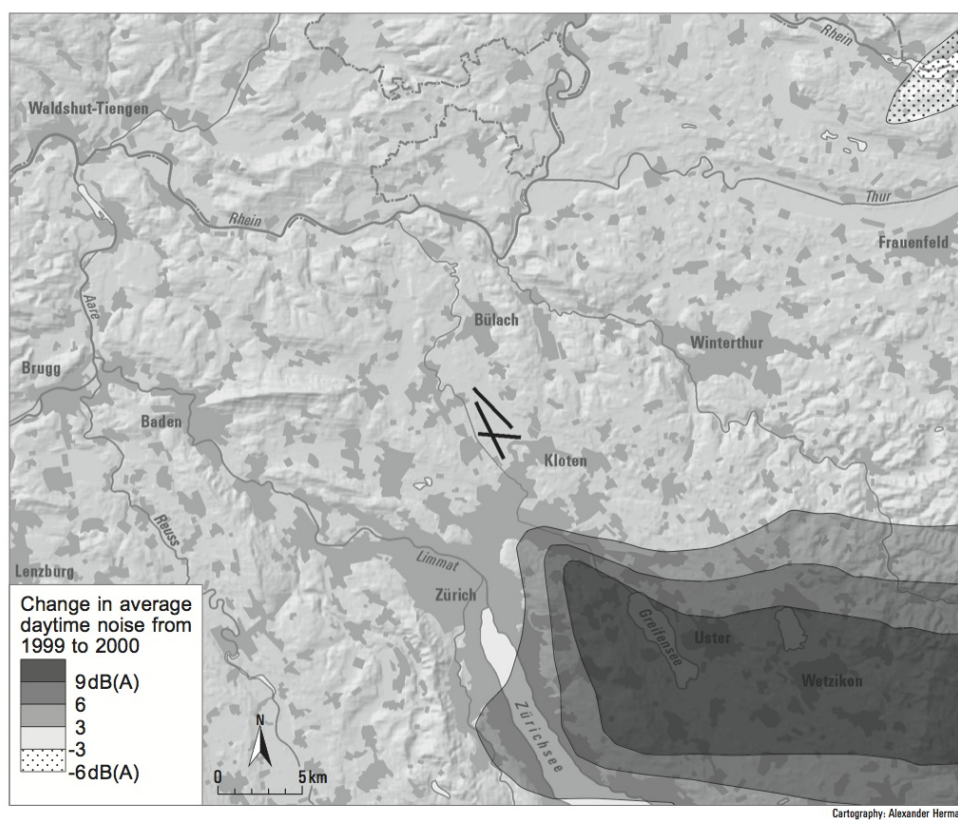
Rhein
Waldshut-Tiengen
Thur
Rhein
Frauenfeld
Aare
Bülach
Winterthur
Brugg
Baden
Kloten
Reuss
Limmat
Lenzburg
Zürich
Greifensee
Uster
Wetzikon
Zürichsee

Change in average daytime noise from 1999 to 2000
9dB(A)
6
3
-3
-6dB(A)

N
0
5 km

Cartography: Alexander Herma